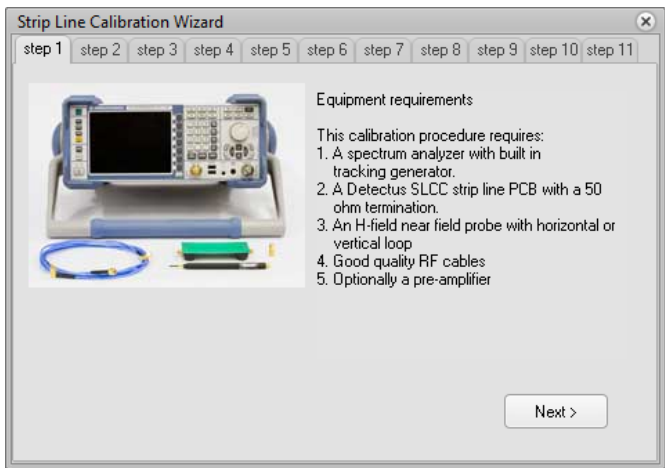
Strip Line Calibration Wizard

step 1 | step 2 | step 3 | step 4 | step 5 | step 6 | step 7 | step 8 | step 9 | step 10 | step 11

Equipment requirements

This calibration procedure requires:
1. A spectrum analyzer with built in tracking generator.
2. A Detectus SLCC strip line PCB with a 50 ohm termination.
3. An H-field near field probe with horizontal or vertical loop
4. Good quality RF cables
5. Optionally a pre-amplifier

Next >